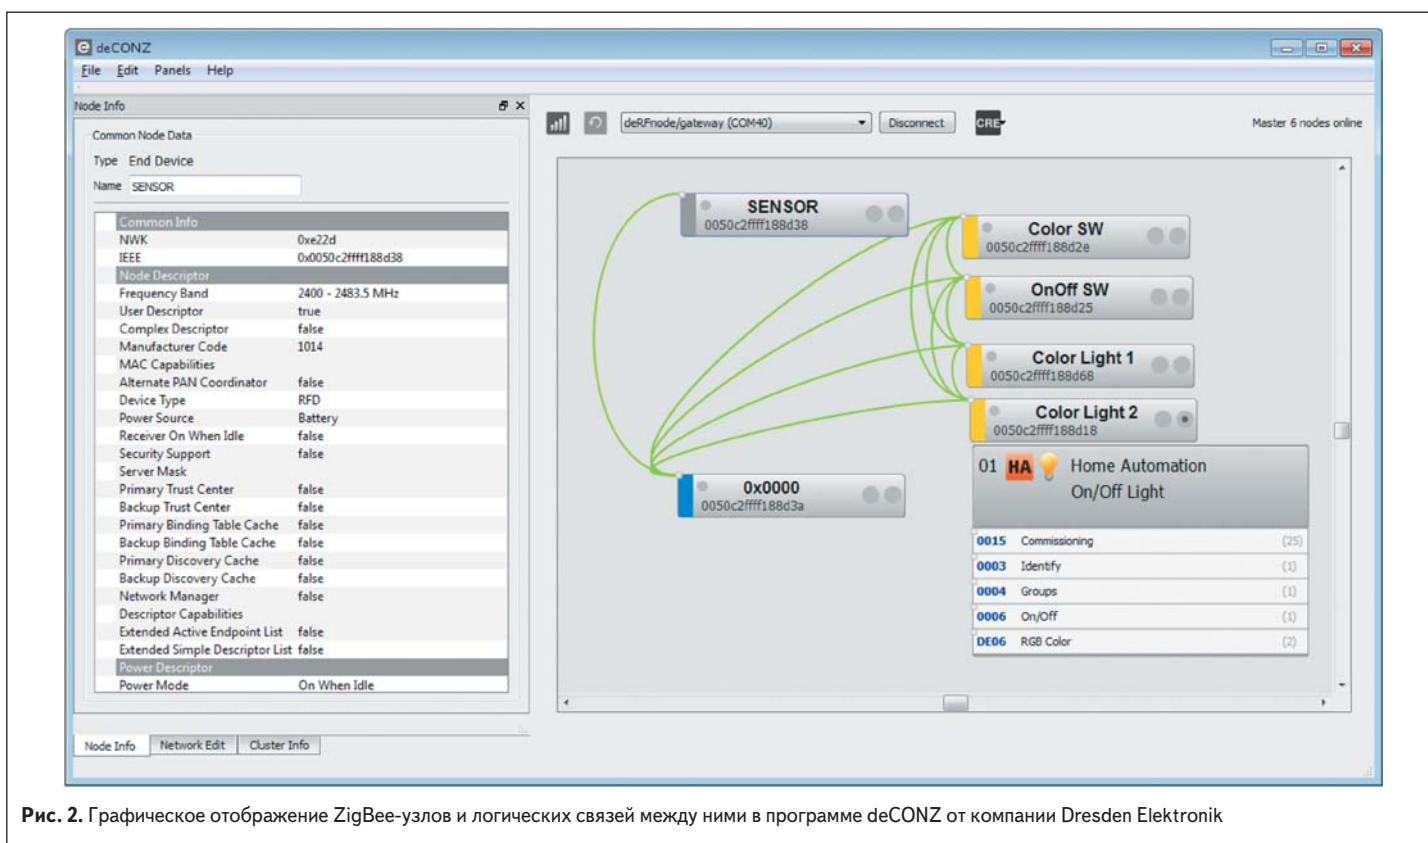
deCONZ
File Edit Panels Help

Node Info

Common Node Data
Type End Device
Name SENSOR

| | |
|---|---|
| Common Info | |
| NWK | 0xe22d |
| IEEE | 0x0050c2ffff188d38 |
| Node Descriptor | |
| Frequency Band | 2400 - 2483.5 MHz |
| User Descriptor | true |
| Complex Descriptor | false |
| Manufacturer Code | 1014 |
| MAC Capabilities | |
| Alternate PAN Coordinator | false |
| Device Type | RFD |
| Power Source | Battery |
| Receiver On When Idle | false |
| Security Support | false |
| Server Mask | |
| Primary Trust Center | false |
| Backup Trust Center | false |
| Primary Binding Table Cache | false |
| Backup Binding Table Cache | false |
| Primary Discovery Cache | false |
| Backup Discovery Cache | false |
| Network Manager | false |
| Descriptor Capabilities | |
| Extended Active Endpoint List | false |
| Extended Simple Descriptor List | false |
| Power Descriptor | |
| Power Mode | On When Idle |

Node Info Network Edit Cluster Info

deRFnode/gateway (COM40) Disconnect CRE

Master 6 nodes online

SENSOR
0050c2ffff188d38

Color SW
0050c2ffff188d2e

OnOff SW
0050c2ffff188d25

Color Light 1
0050c2ffff188d68

Color Light 2
0050c2ffff188d18

0x0000
0050c2ffff188d3a

01 HA Home Automation
On/Off Light

| | | |
|---|---|---|
| 0015 | Commissioning | (25) |
| 0003 | Identify | (1) |
| 0004 | Groups | (1) |
| 0006 | On/Off | (1) |
| DE06 | RGB Color | (2) |

Рис. 2. Графическое отображение ZigBee-узлов и логических связей между ними в программе deCONZ от компании Dresden Elektronik